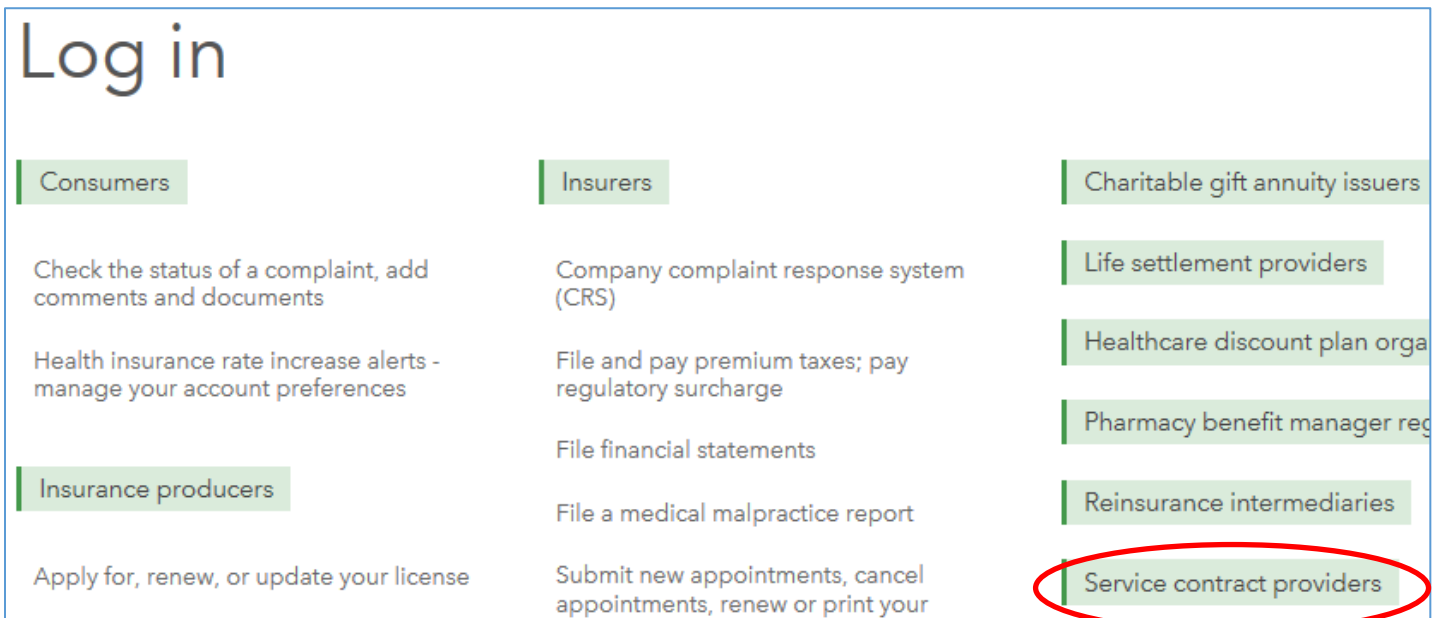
Log in

Consumers

Check the status of a complaint, add comments and documents

Health insurance rate increase alerts - manage your account preferences

Insurance producers

Apply for, renew, or update your license

Insurers

Company complaint response system (CRS)

File and pay premium taxes; pay regulatory surcharge

File financial statements

File a medical malpractice report

Submit new appointments, cancel appointments, renew or print your

Charitable gift annuity issuers

Life settlement providers

Healthcare discount plan orga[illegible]

Pharmacy benefit manager re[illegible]

Reinsurance intermediaries

Service contract providers